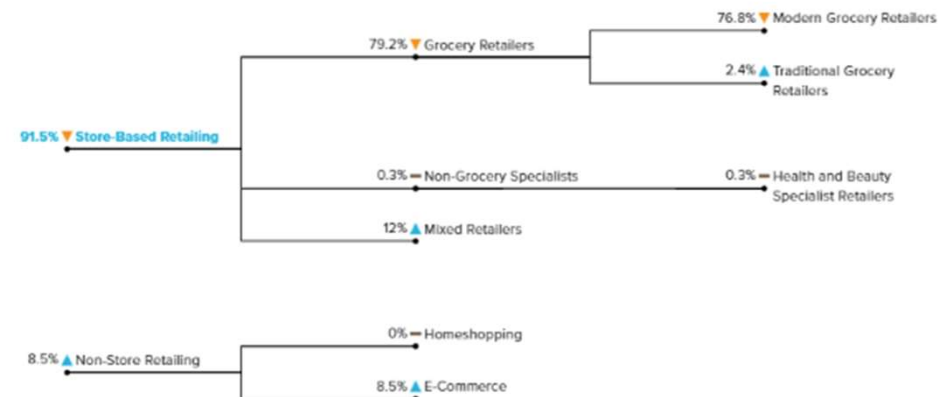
76.8% ▼ Modern Grocery Retailers

79.2% ▼ Grocery Retailers

2.4% ▲ Traditional Grocery Retailers

91.5% ▼ Store-Based Retailing

0.3% — Non-Grocery Specialists

0.3% — Health and Beauty Specialist Retailers

12% ▲ Mixed Retailers

0% — Homeshopping

8.5% ▲ Non-Store Retailing

8.5% ▲ E-Commerce